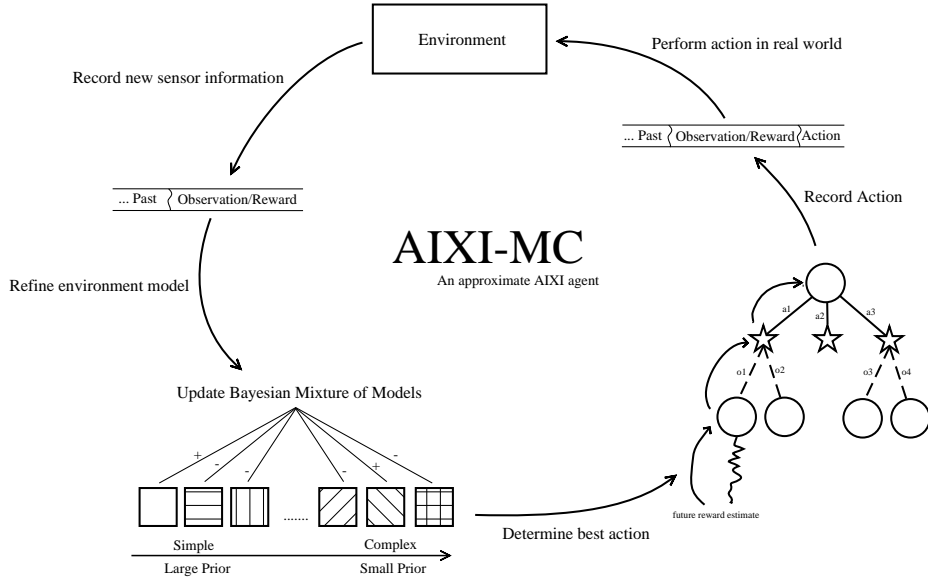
Environment

Perform action in real world

Record new sensor information

... Past Observation/Reward Action

... Past Observation/Reward

Record Action

AIXI-MC
An approximate AIXI agent

Refine environment model

a1
a2
a3

o1
o2
o3
o4

Update Bayesian Mixture of Models

+
-
-
-
+
-

.......

future reward estimate

Simple
Complex

Large Prior
Small Prior

Determine best action